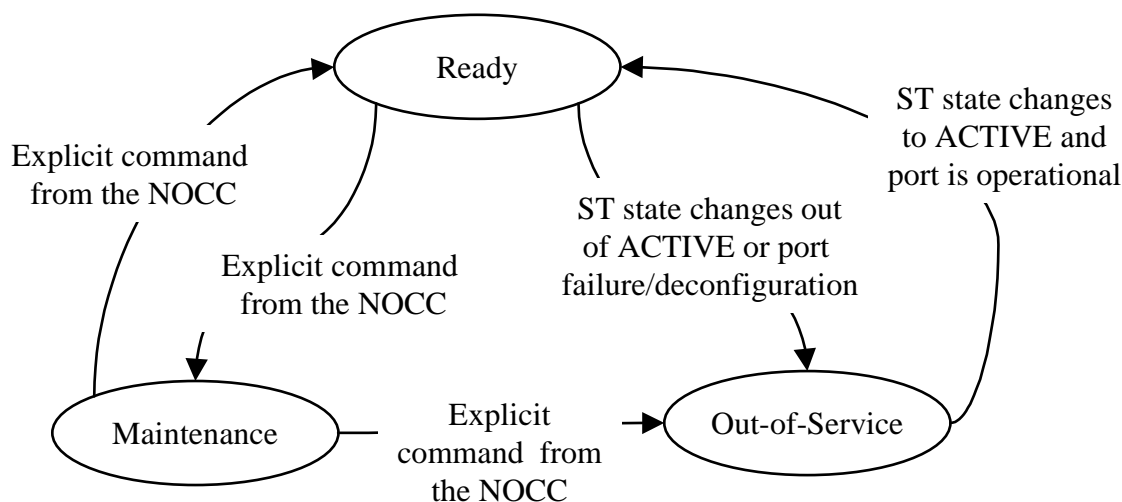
Ready

Explicit command from the NOCC

ST state changes to ACTIVE and port is operational

Explicit command from the NOCC

ST state changes out of ACTIVE or port failure/deconfiguration

Maintenance

Explicit command from the NOCC

Out-of-Service